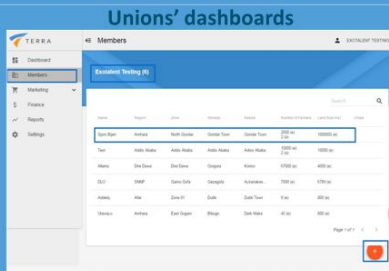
Unions' dashboards

TERRA

Members

EXCELLENT TESTING

Dashboard
Members
Marketing
Finance
Reports
Settings

Excellent Testing (6)

Search

| Name | Region | Zone | Woreda | Kebele | Number of Members | Last Sync Info | Action |
|---|---|---|---|---|---|---|---|
| Sync Biyo | Amhara | North Gondar | Gondar Town | Gondar Town | 2000 (w) 0 (m) | 100000 (k) | |
| Test | Addis Ababa | Addis Ababa | Addis Ababa | Addis Ababa | 1000 (w) 0 (m) | 10000 (k) | |
| Weeno | Dire Dawa | Dire Dawa | Gurgura | Kortu | 57000 (k) | 4000 (k) | |
| DLO | SNNP | Gamo Gofa | Gurgurtu | Achambe... | 7000 (k) | 0790 (k) | |
| Asbery | Afar | Zone 01 | Dubti | Dubti Town | 0 (w) | 0 (k) | |
| Usmayo | Amhara | East Gojjam | Bibugn | Sarri Wabs | 41 (k) | 0 (k) | |

Page 1 of 1